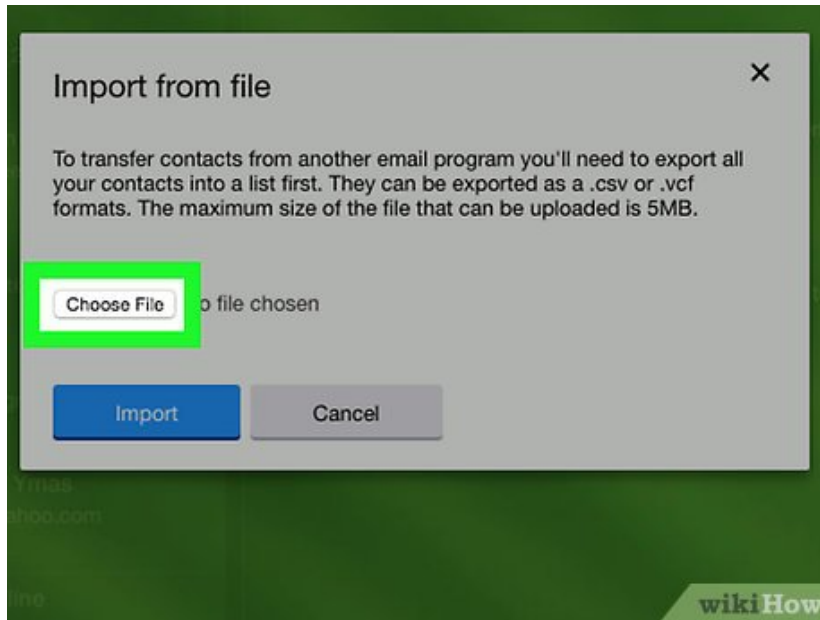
Import from file

×

To transfer contacts from another email program you'll need to export all your contacts into a list first. They can be exported as a .csv or .vcf formats. The maximum size of the file that can be uploaded is 5MB.

Choose File o file chosen

Import

Cancel

Ymas

ahoo.com

ine

wikiHow